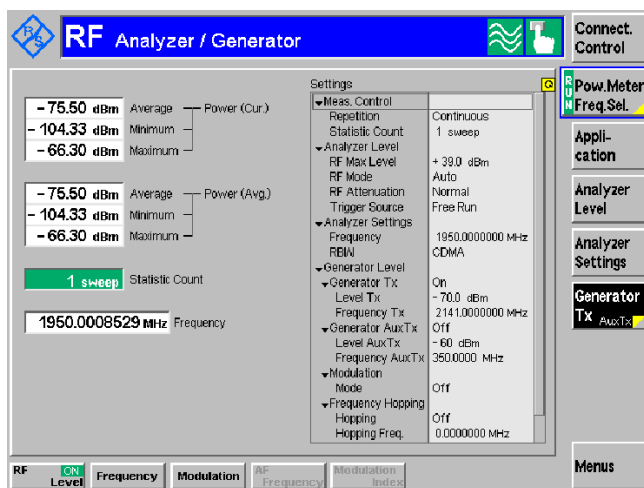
RF Analyzer / Generator

Connect. Control

Pow.Meter Freq.Sel.

RUN

Appli- cation

Analyzer Level

Analyzer Settings

Generator Tx AuxTx

Menus

-75.50 dBm Average — Power (Cur.)
-104.33 dBm Minimum
-66.30 dBm Maximum

-75.50 dBm Average — Power (Avg.)
-104.33 dBm Minimum
-66.30 dBm Maximum

1 sweep Statistic Count

1950.0008529 MHz Frequency

Settings

Q

| | |
|---|---|
| Meas. Control | |
| Repetition | Continuous |
| Statistic Count | 1 sweep |
| Analyzer Level | |
| RF Max Level | + 39.0 dBm |
| RF Mode | Auto |
| RF Attenuation | Normal |
| Trigger Source | Free Run |
| Analyzer Settings | |
| Frequency | 1950.0000000 MHz |
| RBW | CDMA |
| Generator Level | |
| Generator Tx | On |
| Level Tx | - 70.0 dBm |
| Frequency Tx | 2141.0000000 MHz |
| Generator AuxTx | Off |
| Level AuxTx | - 60 dBm |
| Frequency AuxTx | 350.0000 MHz |
| Modulation | |
| Mode | Off |
| Frequency Hopping | |
| Hopping | Off |
| Hopping Freq. | 0.0000000 MHz |

RF ON Level | Frequency | Modulation | AF Frequency | Modulation Index